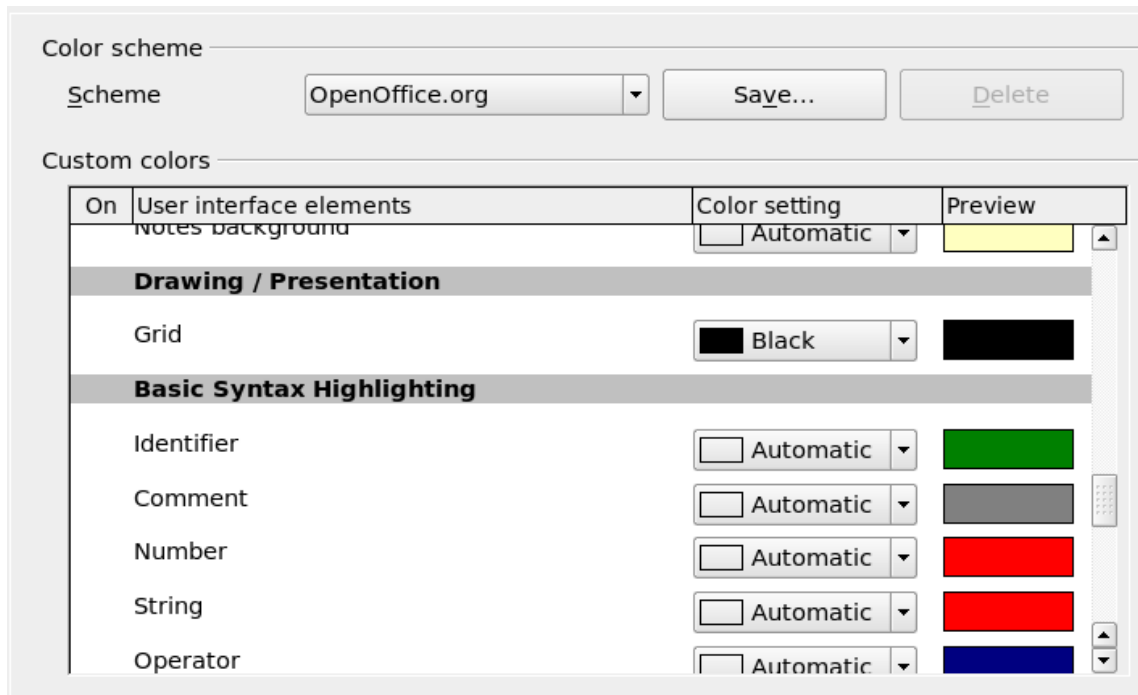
Color scheme

Scheme OpenOffice.org Save... Delete

Custom colors

| On | User interface elements | Color setting | Preview |
|---|---|---|---|
| | Notes background | Automatic | |
| | **Drawing / Presentation** | | |
| | Grid | Black | |
| | **Basic Syntax Highlighting** | | |
| | Identifier | Automatic | |
| | Comment | Automatic | |
| | Number | Automatic | |
| | String | Automatic | |
| | Operator | Automatic | |